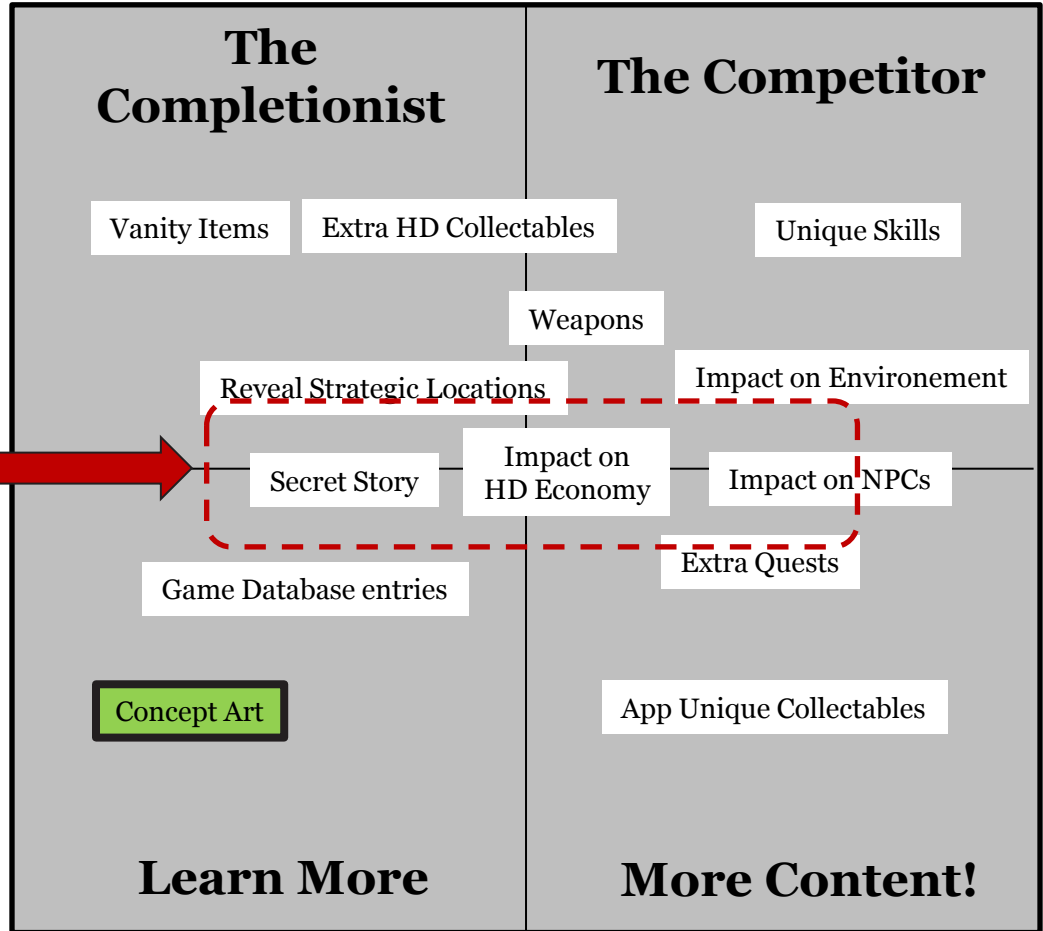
The Completionist

The Competitor

Vanity Items

Extra HD Collectables

Unique Skills

Weapons

Reveal Strategic Locations

Impact on Environement

Secret Story

Impact on HD Economy

Impact on NPCs

Extra Quests

Game Database entries

Concept Art

App Unique Collectables

Learn More

More Content!